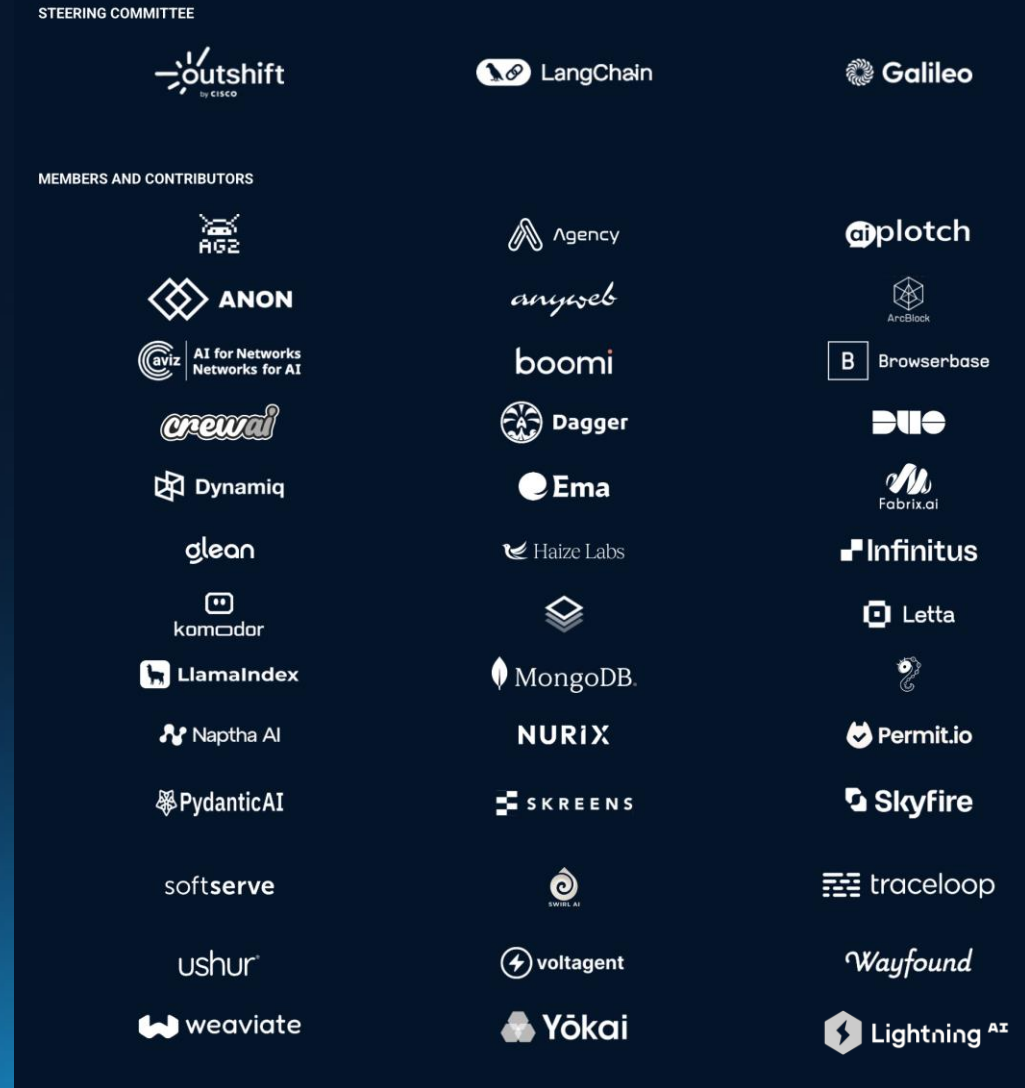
STEERING COMMITTEE

outshift by CISCO

LangChain

Galileo

MEMBERS AND CONTRIBUTORS

AG2

Agency

aiplotch

ANON

anyweb

ArcBlock

aviz AI for Networks Networks for AI

boomi

B Browserbase

crewai

Dagger

DUO

Dynamiq

Ema

Fabrix.ai

glean

Haize Labs

Infinitus

komodor

Letta

LlamaIndex

MongoDB.

Naptha AI

NURIX

Permit.io

PydanticAI

SKREENS

Skyfire

softserve

SWIRL AI

traceloop

ushur

voltagent

Wayfound

weaviate

Yōkai

Lightning AI